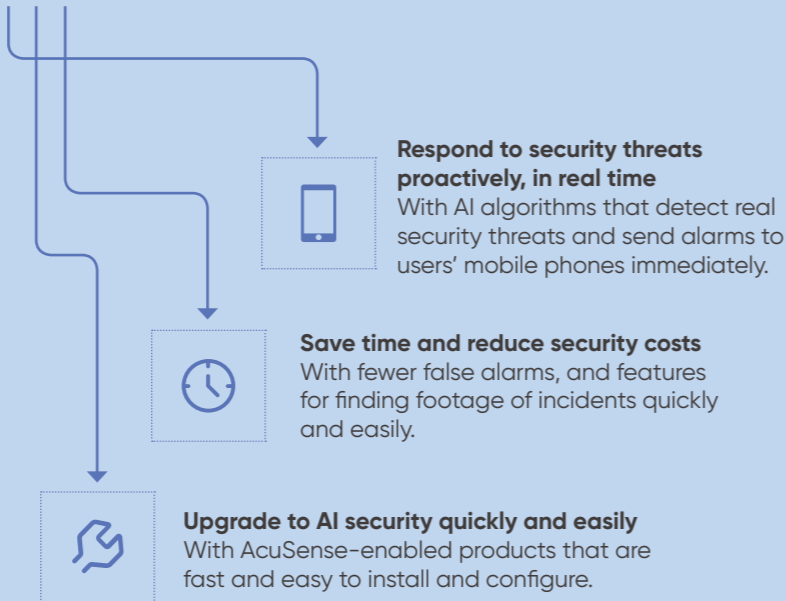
**Respond to security threats proactively, in real time**
With AI algorithms that detect real security threats and send alarms to users' mobile phones immediately.

**Save time and reduce security costs**
With fewer false alarms, and features for finding footage of incidents quickly and easily.

**Upgrade to AI security quickly and easily**
With AcuSense-enabled products that are fast and easy to install and configure.